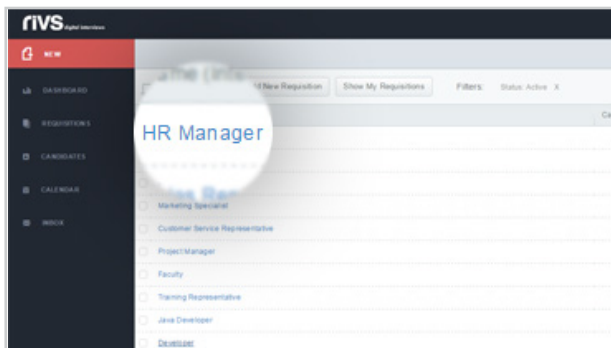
rIVS digital interviews

NEW

DASHBOARD

REQUISITIONS

CANDIDATES

CALENDAR

INBOX

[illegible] New Requisition

Show My Requisitions

Filters: Status: Active X

HR Manager

Marketing Specialist

Customer Service Representative

Project Manager

Faculty

Training Representative

Java Developer

Developer